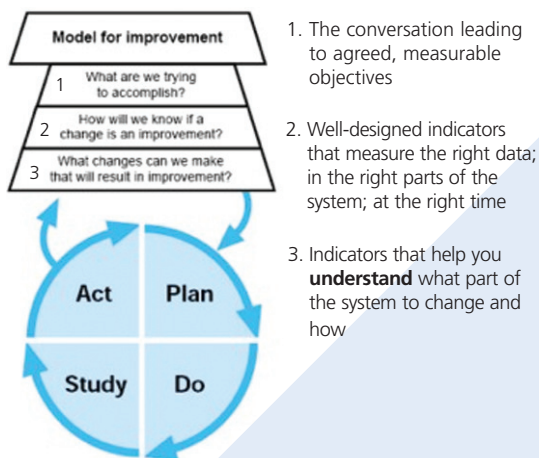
Model for improvement

1 What are we trying to accomplish?

2 How will we know if a change is an improvement?

3 What changes can we make that will result in improvement?

Act

Plan

Study

Do

1. The conversation leading to agreed, measurable objectives

2. Well-designed indicators that measure the right data; in the right parts of the system; at the right time

3. Indicators that help you **understand** what part of the system to change and how